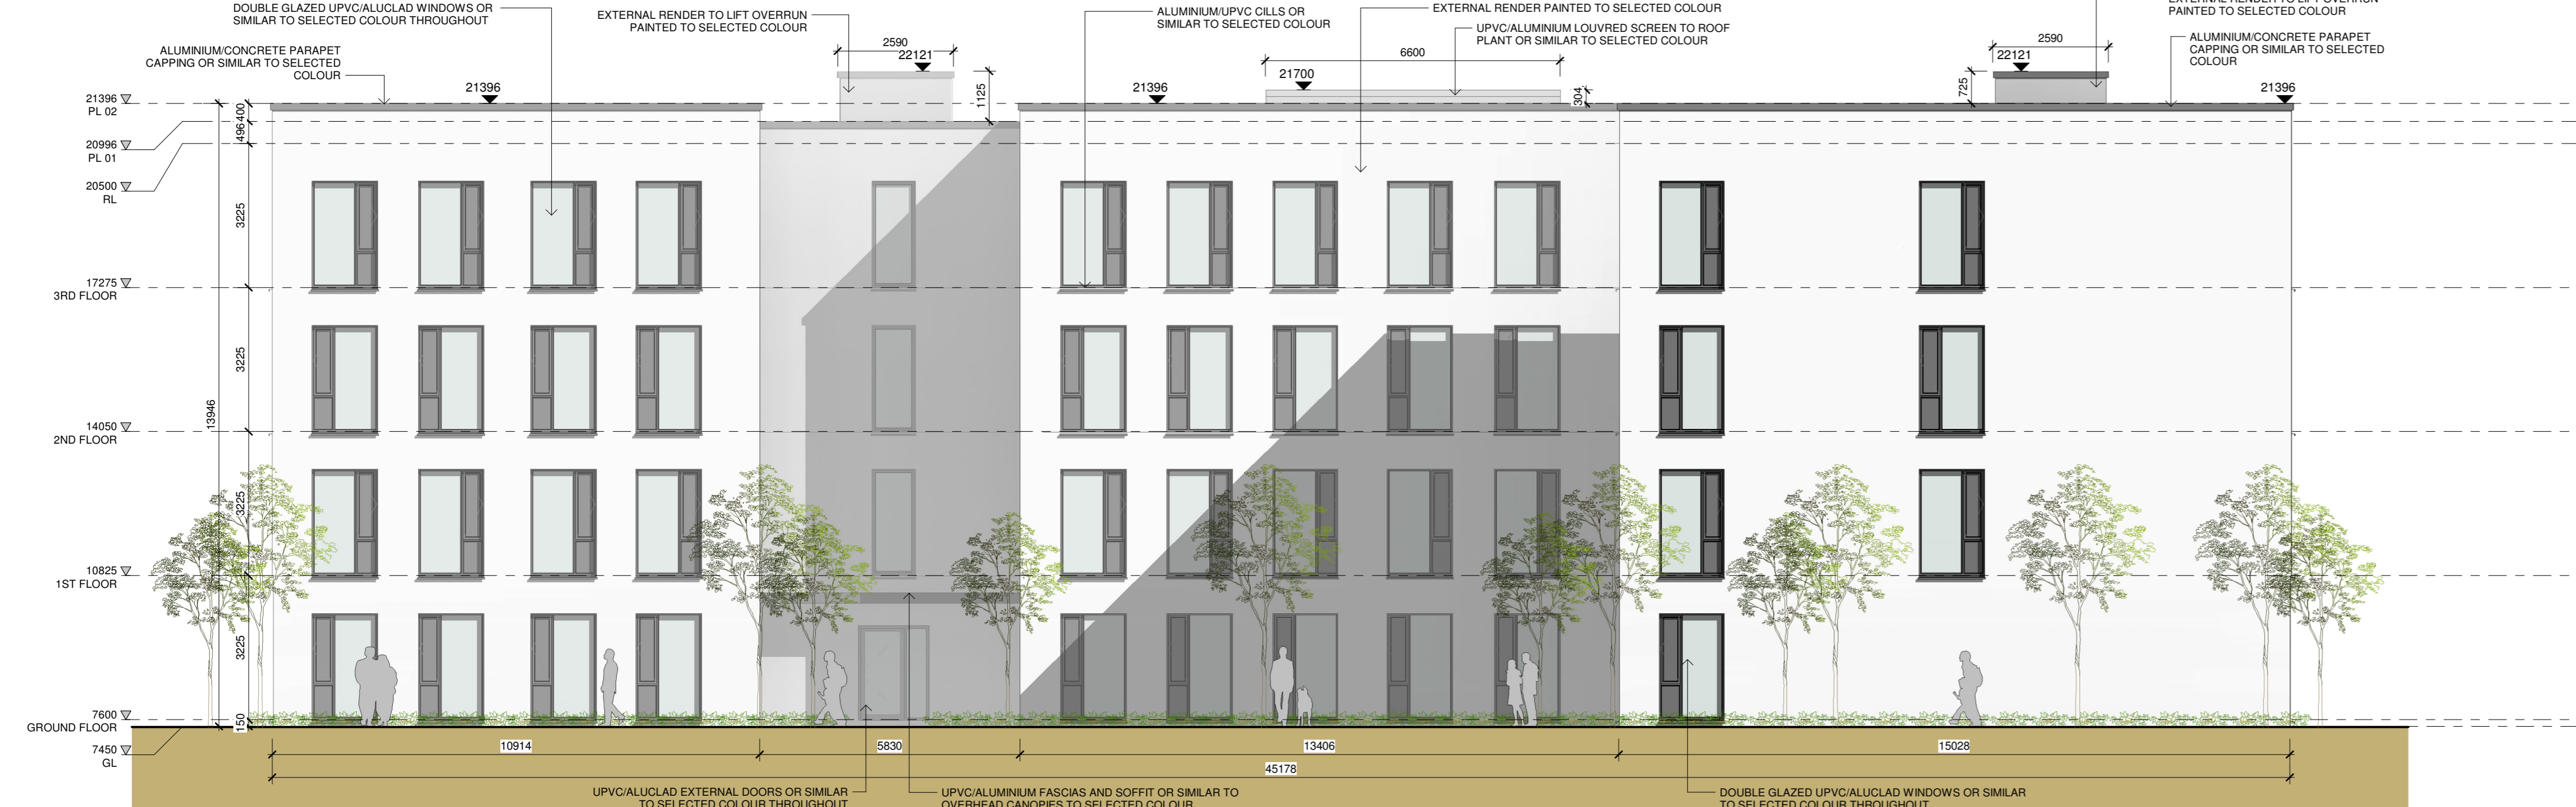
DOUBLE GLAZED UPVC/ALUCLAD WINDOWS OR SIMILAR TO SELECTED COLOUR THROUGHOUT

EXTERNAL RENDER TO LIFT OVERRUN PAINTED TO SELECTED COLOUR

ALUMINIUM/UPVC CILLS OR SIMILAR TO SELECTED COLOUR

EXTERNAL RENDER PAINTED TO SELECTED COLOUR

UPVC/ALUMINIUM LOUVRED SCREEN TO ROOF PLANT OR SIMILAR TO SELECTED COLOUR

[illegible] PAINTED TO SELECTED COLOUR

ALUMINIUM/CONCRETE PARAPET CAPPING OR SIMILAR TO SELECTED COLOUR

ALUMINIUM/CONCRETE PARAPET CAPPING OR SIMILAR TO SELECTED COLOUR

2590
22121
1125
6600
21700
304
2590
22121
725

21396
21396
21396

21396 PL 02
20996 PL 01
20500 RL
17275 3RD FLOOR
14050 2ND FLOOR
10825 1ST FLOOR
7600 GROUND FLOOR
7450 GL

496
400
3225
3225
13946
3225
3225
150

10914
5830
13406
15028
45178

UPVC/ALUCLAD EXTERNAL DOORS OR SIMILAR TO SELECTED COLOUR THROUGHOUT

UPVC/ALUMINIUM FASCIAS AND SOFFIT OR SIMILAR TO OVERHEAD CANOPIES TO SELECTED COLOUR

DOUBLE GLAZED UPVC/ALUCLAD WINDOWS OR SIMILAR TO SELECTED COLOUR THROUGHOUT